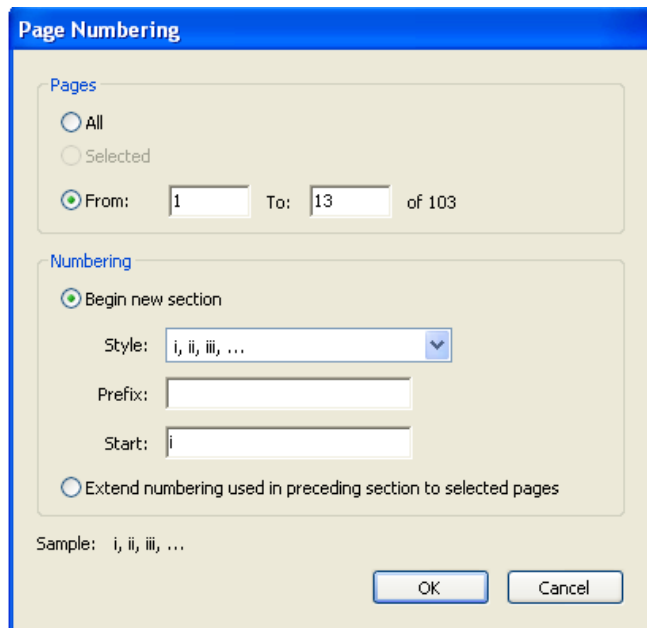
Page Numbering

Pages

All

Selected

From: 1 To: 13 of 103

Numbering

Begin new section

Style: i, ii, iii, ...

Prefix:

Start: i

Extend numbering used in preceding section to selected pages

Sample: i, ii, iii, ...

OK

Cancel